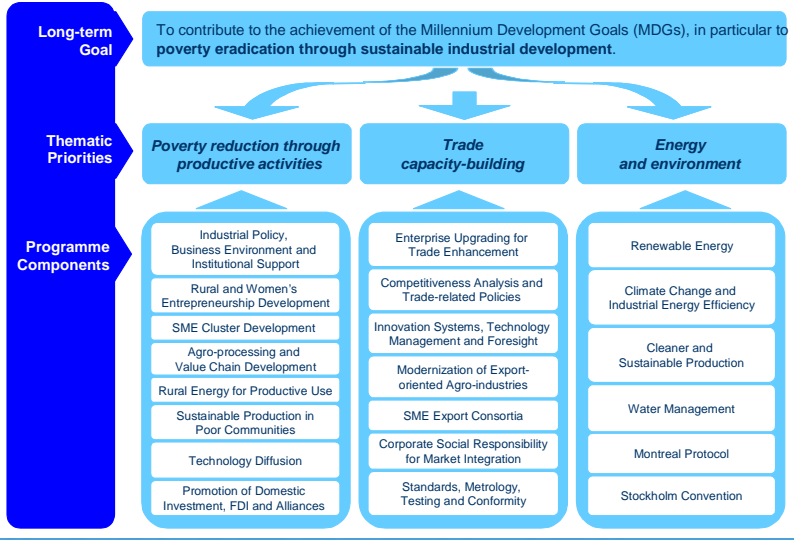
Long-term Goal

To contribute to the achievement of the Millennium Development Goals (MDGs), in particular to **poverty eradication through sustainable industrial development**.

Thematic Priorities

*Poverty reduction through productive activities*

*Trade capacity-building*

*Energy and environment*

Programme Components

Industrial Policy, Business Environment and Institutional Support

Rural and Women's Entrepreneurship Development

SME Cluster Development

Agro-processing and Value Chain Development

Rural Energy for Productive Use

Sustainable Production in Poor Communities

Technology Diffusion

Promotion of Domestic Investment, FDI and Alliances

Enterprise Upgrading for Trade Enhancement

Competitiveness Analysis and Trade-related Policies

Innovation Systems, Technology Management and Foresight

Modernization of Export-oriented Agro-industries

SME Export Consortia

Corporate Social Responsibility for Market Integration

Standards, Metrology, Testing and Conformity

Renewable Energy

Climate Change and Industrial Energy Efficiency

Cleaner and Sustainable Production

Water Management

Montreal Protocol

Stockholm Convention